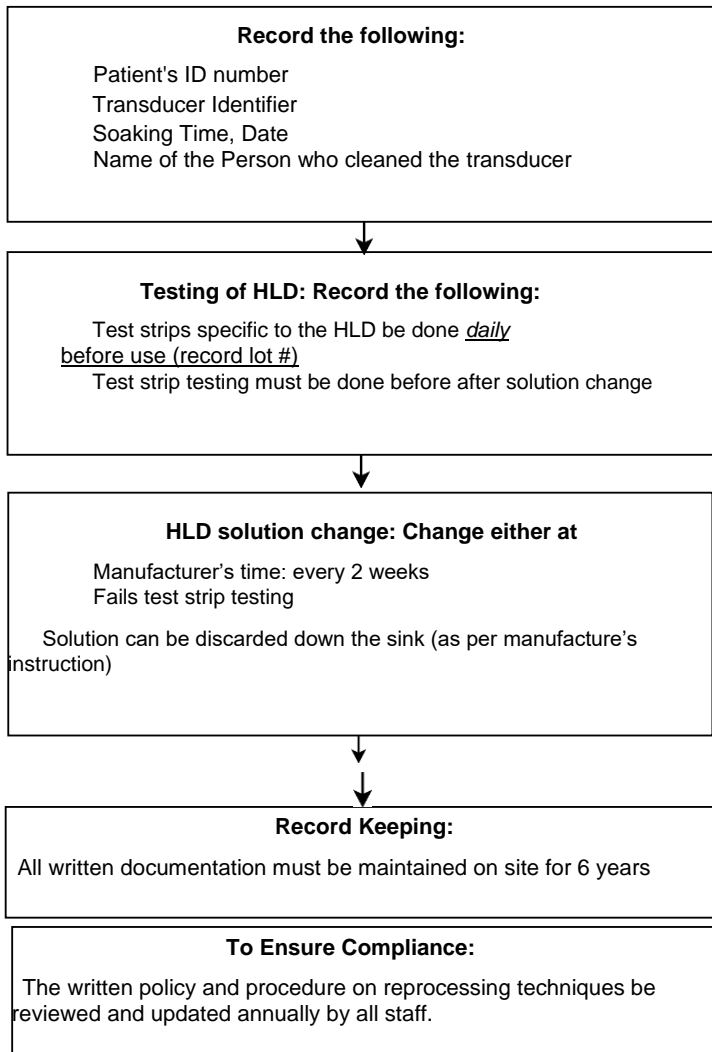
**Record the following:**

Patient's ID number
Transducer Identifier
Soaking Time, Date
Name of the Person who cleaned the transducer

**Testing of HLD: Record the following:**

Test strips specific to the HLD be done *daily* before use (record lot #)
Test strip testing must be done before after solution change

**HLD solution change: Change either at**

Manufacturer's time: every 2 weeks
Fails test strip testing

Solution can be discarded down the sink (as per manufacture's instruction)

**Record Keeping:**

All written documentation must be maintained on site for 6 years

**To Ensure Compliance:**

The written policy and procedure on reprocessing techniques be reviewed and updated annually by all staff.